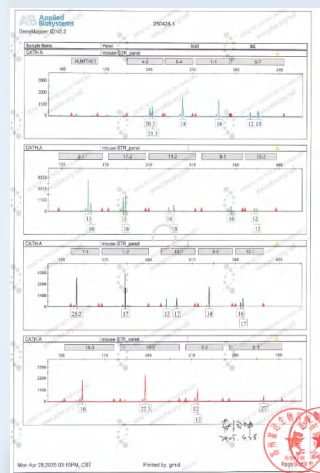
AB Applied Biosystems
250425-1
GeneMapper ID v3.2

| Sample Name | Panel | SQO | SQ |
|---|---|---|---|
| CATH.A | mouse_STR_panel | | |

HUMTH01 4-2 6-4 1-1 5-7

3000 2000 1000

20.1 21.7 18 16 12 13

CATH.A mouse_STR_panel

2-1 17-2 15-2 8-1 10-2

13 15 12 16 15 19 12 12

CATH.A mouse_STR_panel

1-1 1-2 18-1 6-1 12-1

25.2 17 12 12 14 16 17

CATH.A mouse_STR_panel

15-3 18-3 2-2 3-1

16 22.3 12 13 27

Mon Apr 28,2025 03:10PM, CST

Printed by: gmid

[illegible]
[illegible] 4.28